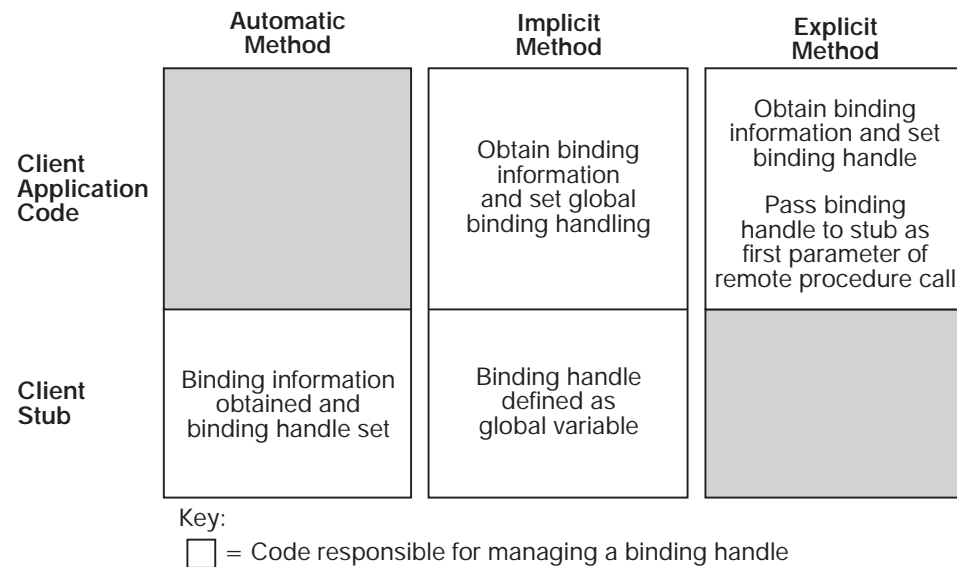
| | Automatic Method | Implicit Method | Explicit Method |
|---|---|---|---|
| Client Application Code | | Obtain binding information and set global binding handling | Obtain binding information and set binding handle<br><br>Pass binding handle to stub as first parameter of remote procedure call |
| Client Stub | Binding information obtained and binding handle set | Binding handle defined as global variable | |

Key:

= Code responsible for managing a binding handle